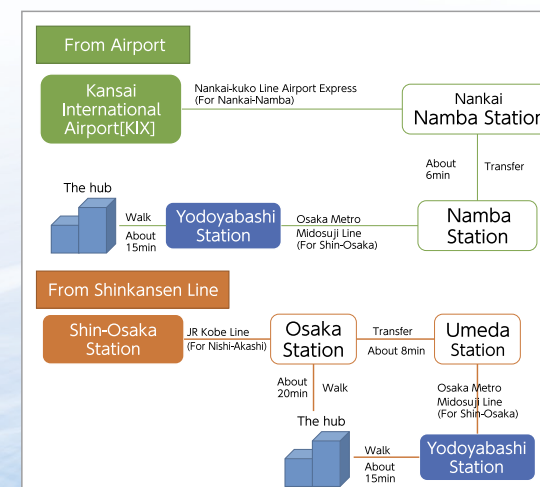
From Airport

Kansai International Airport[KIX]

Nankai-kuko Line Airport Express (For Nankai-Namba)

Nankai Namba Station

About 6min

Transfer

The hub

Walk

About 15min

Yodoyabashi Station

Osaka Metro Midosuji Line (For Shin-Osaka)

Namba Station

From Shinkansen Line

Shin-Osaka Station

JR Kobe Line (For Nishi-Akashi)

Osaka Station

Transfer

About 8min

Umeda Station

About 20min

Walk

Osaka Metro Midosuji Line (For Shin-Osaka)

The hub

Walk

About 15min

Yodoyabashi Station